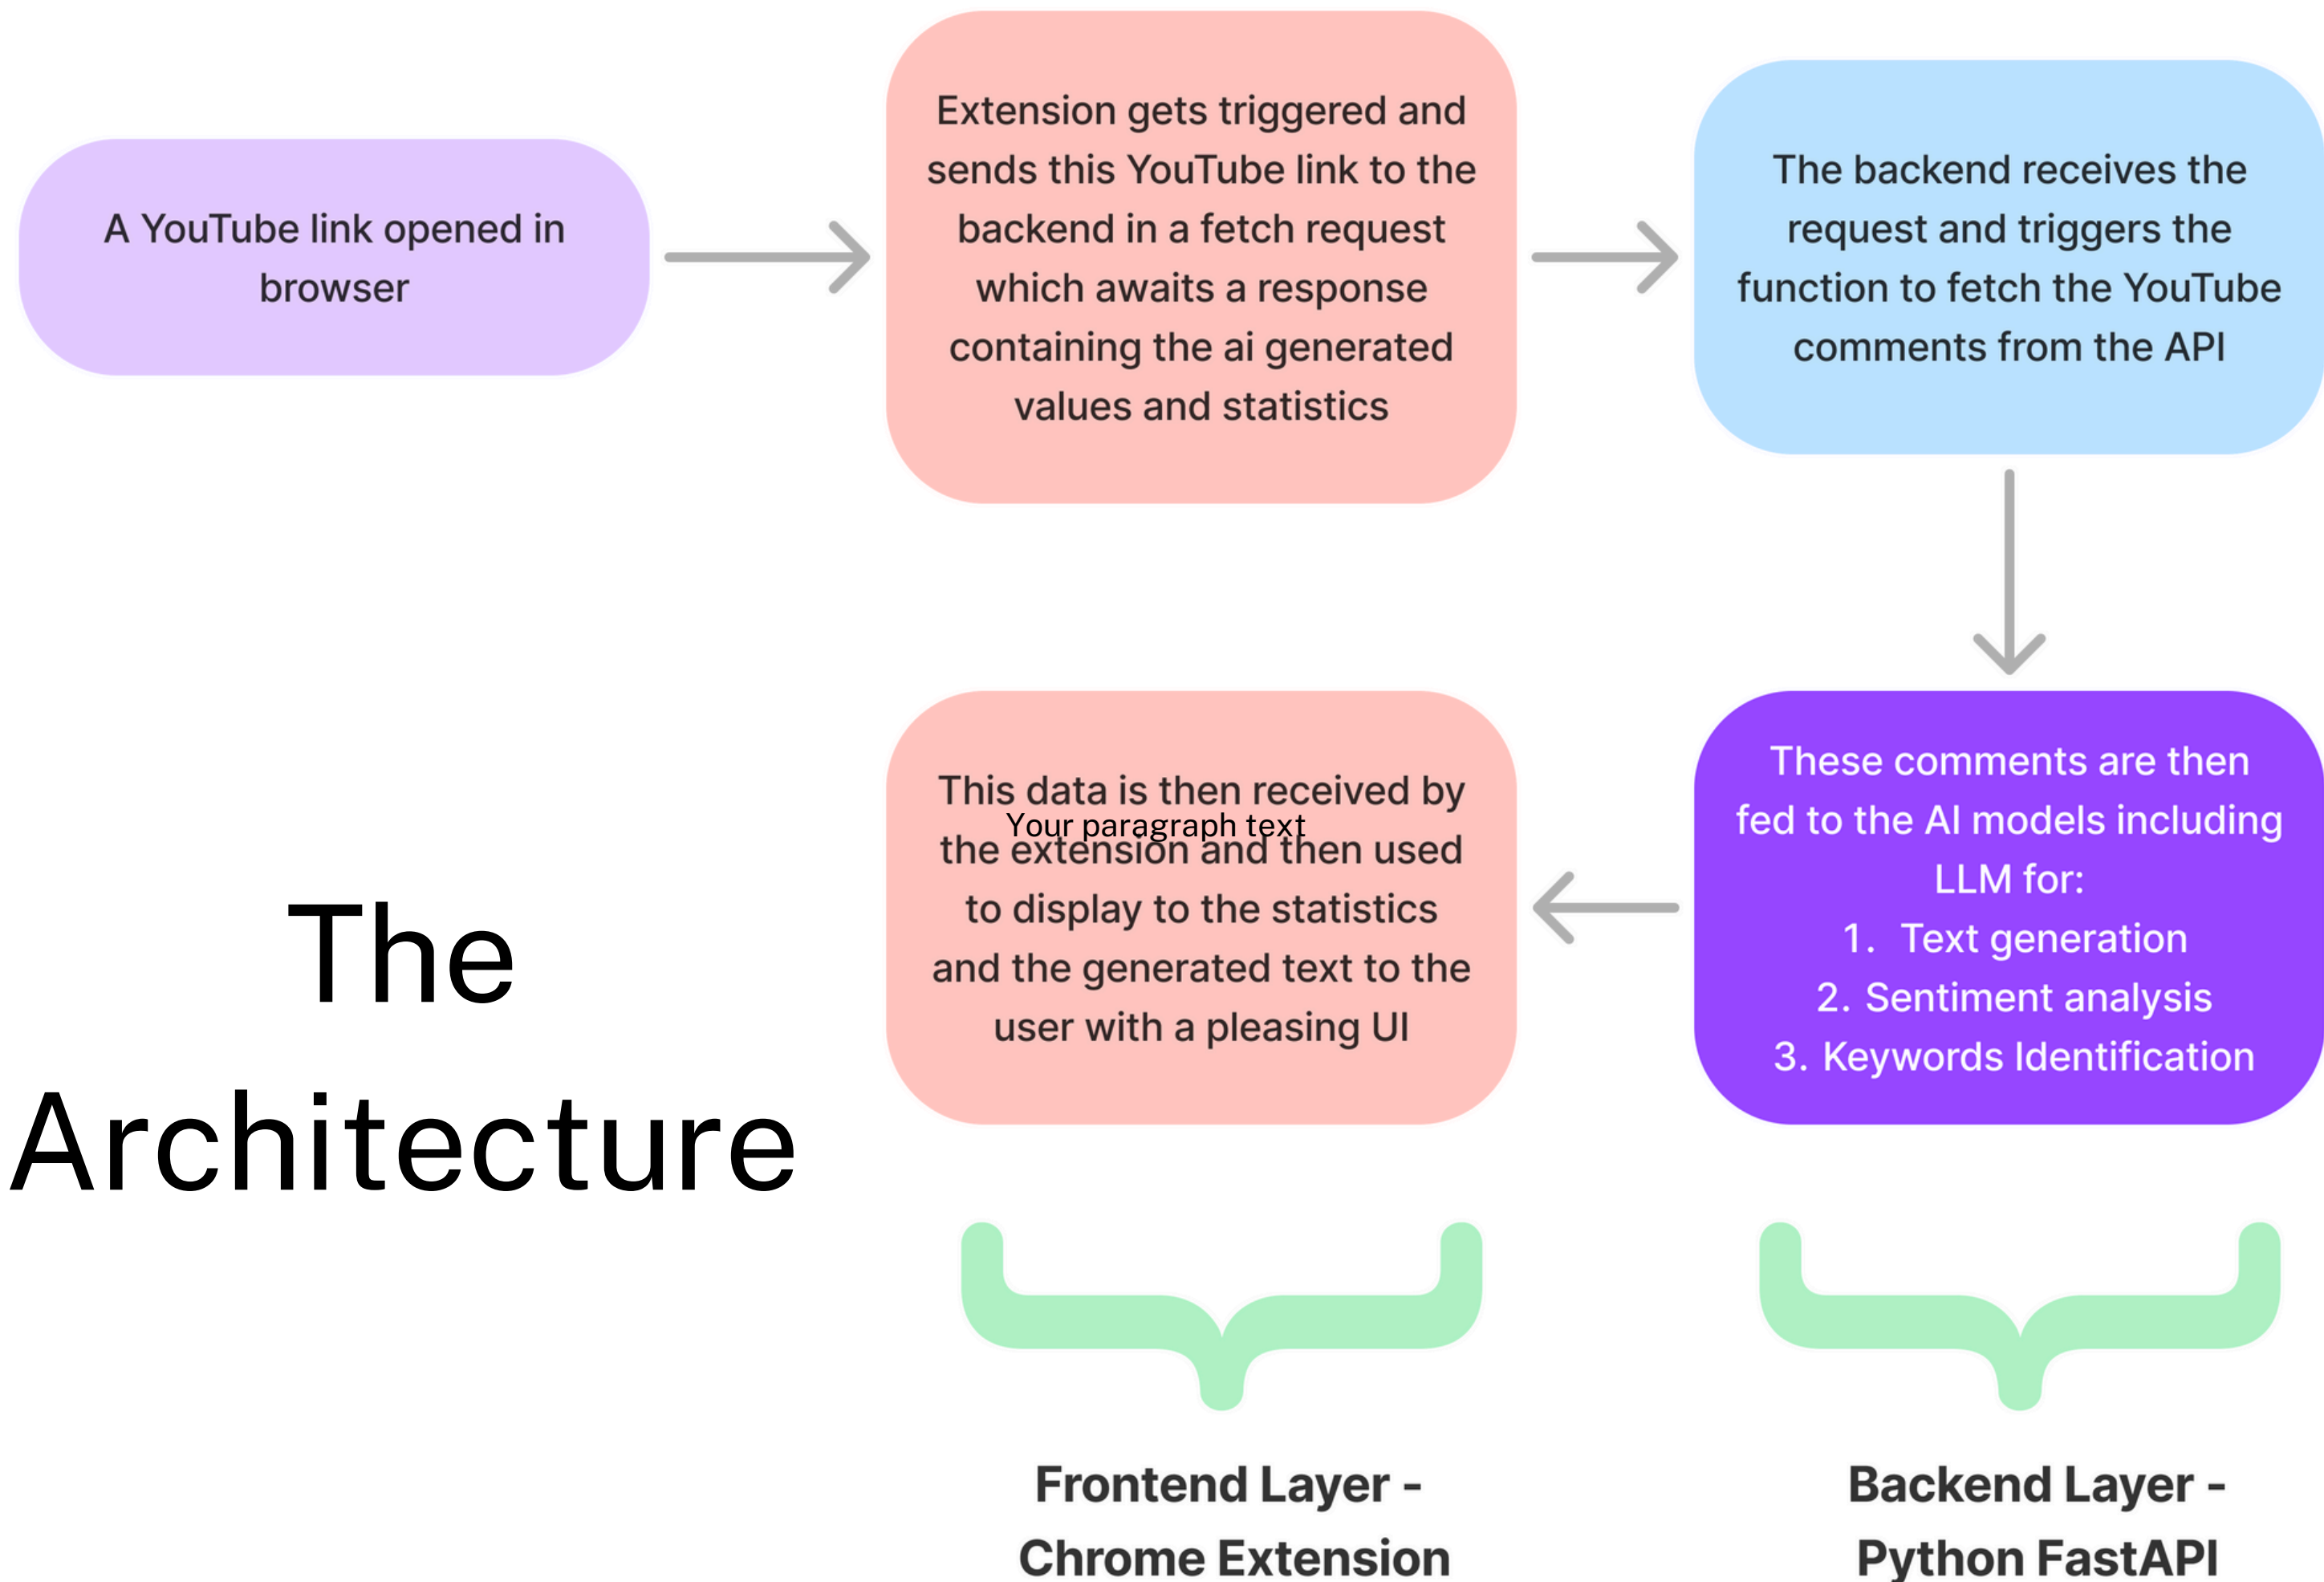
A YouTube link opened in browser

Extension gets triggered and sends this YouTube link to the backend in a fetch request which awaits a response containing the ai generated values and statistics

The backend receives the request and triggers the function to fetch the YouTube comments from the API

These comments are then fed to the AI models including LLM for:
1. Text generation
2. Sentiment analysis
3. Keywords Identification

This data is then received by the extension and then used to display to the statistics and the generated text to the user with a pleasing UI

Your paragraph text

The Architecture

Frontend Layer - Chrome Extension

Backend Layer - Python FastAPI